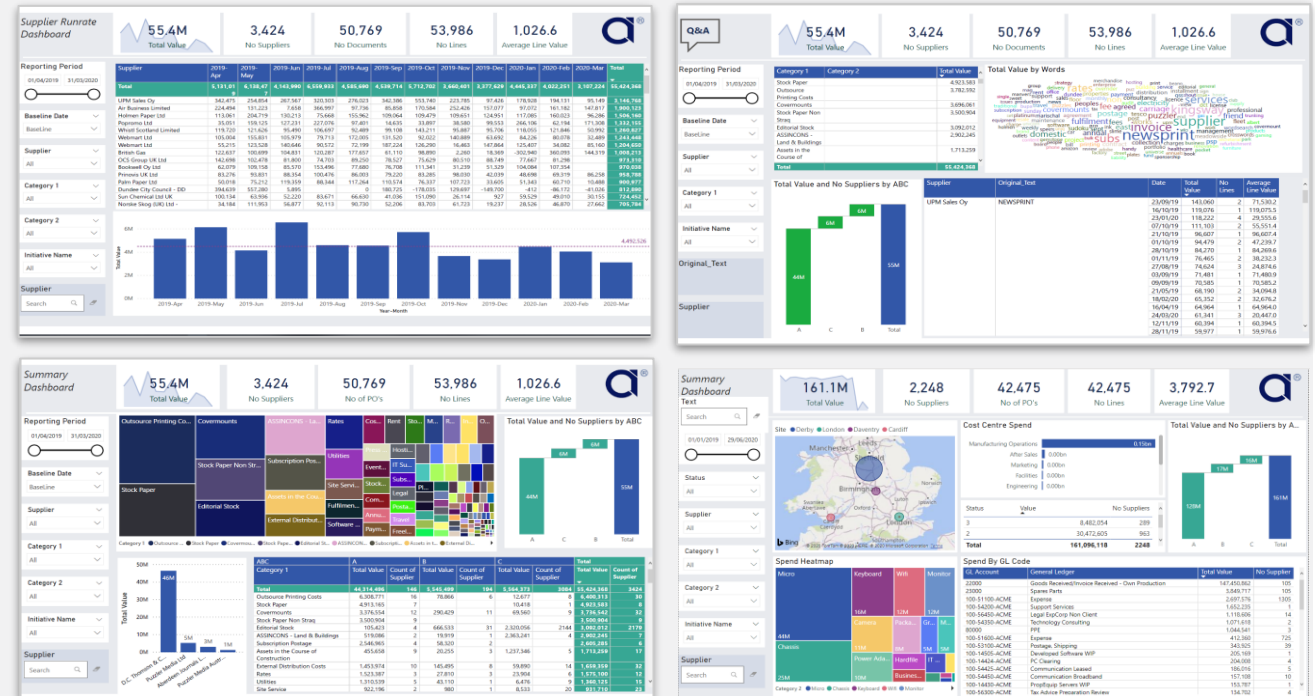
Supplier Runrate Dashboard

55.4M
Total Value

3,424
No Suppliers

50,769
No Documents

53,986
No Lines

1,026.6
Average Line Value

Reporting Period
01/04/2019 31/03/2020

Baseline Date
BaseLine

Supplier
All

Category 1
All

Category 2
All

Initiative Name
All

Supplier
Search

| Supplier | 2019-Apr | 2019-May | 2019-Jun | 2019-Jul | 2019-Aug | 2019-Sep | 2019-Oct | 2019-Nov | 2019-Dec | 2020-Jan | 2020-Feb | 2020-Mar | Total |
|---|---|---|---|---|---|---|---|---|---|---|---|---|---|
| Total | 5,131,01 | 6,138,47 | 4,143,990 | 6,559,933 | 4,585,688 | 4,539,714 | 5,712,702 | 3,660,401 | 3,377,629 | 4,445,327 | 4,022,251 | 3,677,024 | 55,424,368 |
| UPM Sales Oy | 342,475 | 254,854 | 267,567 | 320,503 | 276,023 | 342,386 | 553,740 | 223,785 | 97,426 | 178,928 | 194,151 | 95,030 | 3,146,768 |
| Air Business Limited | 224,494 | 131,223 | 7,658 | 366,997 | 97,798 | 85,868 | 175,584 | 252,426 | 157,077 | 97,072 | 161,847 | 142,397 | 1,900,123 |
| Holmen Paper Ltd | 113,061 | 204,778 | 130,213 | 75,668 | 155,962 | 109,064 | 109,479 | 109,651 | 124,951 | 117,085 | 160,023 | 96,286 | 1,505,130 |
| Popnomo Ltd | 35,051 | 159,725 | 127,231 | 227,076 | 97,481 | 14,635 | 33,897 | 38,580 | 99,533 | 236,106 | 32,123 | 95,626 | 1,332,155 |
| Whistl Scotland Limited | 119,720 | 121,626 | 95,490 | 106,697 | 92,489 | 99,108 | 143,211 | 93,887 | 92,776 | 118,005 | 121,045 | 56,990 | 1,260,827 |
| Whistl UK Limited | 105,004 | 155,831 | 105,979 | 79,713 | 172,005 | 131,520 | 92,022 | 154,839 | 92,489 | 79,664 | 75,541 | 50,090 | 1,243,446 |
| Webmart Ltd | 55,215 | 123,528 | 140,646 | 90,572 | 72,199 | 187,224 | 126,290 | 16,463 | 147,864 | 124,256 | 71,153 | 50,401 | 1,204,650 |
| British Gas | 122,637 | 100,699 | 104,831 | 120,287 | 177,657 | 61,110 | 98,690 | 2,260 | 102,878 | 120,306 | 79,201 | 81,456 | 1,069,215 |
| OCS Group UK Ltd | 142,698 | 102,478 | 81,800 | 74,703 | 89,250 | 78,527 | 75,629 | 80,510 | 88,749 | 77,667 | 81,298 | | 973,310 |
| Bookwell Oy Ltd | 62,079 | 109,158 | 85,570 | 153,496 | 77,680 | 76,708 | 111,341 | 31,239 | 51,329 | 104,084 | 107,354 | | 970,038 |
| Prinovis UK Ltd | 83,276 | 93,851 | 88,354 | 100,476 | 86,003 | 79,220 | 83,285 | 98,030 | 42,039 | 48,698 | 69,319 | 86,258 | 958,809 |
| Palm Paper Ltd | 50,018 | 75,212 | 119,359 | 88,344 | 117,264 | 110,574 | 76,337 | 107,723 | 33,025 | 84,320 | 60,710 | 10,488 | 900,877 |
| Dundee City Council - DD | 394,639 | 557,280 | 1,589 | 0 | 180,725 | -178,035 | 129,697 | -149,700 | -612 | 86,172 | -61,026 | 61,026 | 812,806 |
| Sun Chemical Ltd UK | 100,134 | 63,956 | 52,220 | 83,671 | 66,630 | 41,036 | 151,090 | 26,114 | 942 | 78,700 | 68,954 | 42,600 | 724,452 |
| Norske Skog (UK) Ltd | 34,184 | 111,953 | 56,877 | 92,113 | 90,700 | 61,723 | 79,227 | 28,536 | 46,870 | 27,664 | | | 704,784 |

8M
6M
4M
2M
0M
Total Value
4,492,526
2019-Apr 2019-May 2019-Jun 2019-Jul 2019-Aug 2019-Sep 2019-Oct 2019-Nov 2019-Dec 2020-Jan 2020-Feb 2020-Mar
Year-Month

Q&A

55.4M
Total Value

3,424
No Suppliers

50,769
No Documents

53,986
No Lines

1,026.6
Average Line Value

Reporting Period
01/04/2019 31/03/2020

Baseline Date
BaseLine

Supplier
All

Category 1
All

Initiative Name
All

Original_Text

Supplier

| Category 1 | Category 2 | Total Value |
|---|---|---|
| Stock Paper | | 4,923,383 |
| Outsource Printing Costs | | 3,782,092 |
| Covermounts | | 3,696,061 |
| Stock Paper Non Straq | | 3,500,904 |
| Editorial Stock | | 3,092,012 |
| ASSINCONS - Land & Buildings | | 2,902,245 |
| Assets in the Course of | | 1,713,259 |
| Total | | 55,424,368 |

Total Value by Words
supplier newsprint invoice services subs rates covermounts fulfilment postage agreed fees electricity professional consultancy payment print royalties management

Total Value and No Suppliers by ABC
6M
6M
44M
55M
A C B Total

| Supplier | Original_Text | Date | Total Value | No Lines | Average Line Value |
|---|---|---|---|---|---|
| UPM Sales Oy | NEWSPRINT | 23/09/19 | 143,060 | 2 | 71,530.2 |
| | | 16/10/19 | 119,075 | 1 | 119,075.5 |
| | | 23/01/20 | 118,222 | 4 | 29,555.6 |
| | | 07/10/19 | 111,103 | 2 | 55,551.4 |
| | | 21/10/19 | 96,607 | 1 | 96,607.4 |
| | | 01/10/19 | 94,479 | 2 | 47,239.7 |
| | | 28/10/19 | 84,270 | 1 | 84,269.6 |
| | | 05/11/19 | 71,481 | 1 | 71,480.9 |
| | | 27/08/19 | 74,624 | 3 | 24,874.6 |
| | | 09/09/19 | 70,585 | 1 | 70,585.1 |
| | | 21/05/19 | 68,190 | 2 | 34,095.1 |
| | | 18/02/20 | 65,352 | 2 | 32,676.2 |
| | | 16/04/19 | 64,554 | 1 | 64,554.4 |
| | | 12/11/19 | 60,394 | 1 | 60,394.2 |
| | | 28/11/19 | 59,977 | 1 | 59,976.6 |

Summary Dashboard

55.4M
Total Value

3,424
No Suppliers

50,769
No of PO's

53,986
No Lines

1,026.6
Average Line Value

Reporting Period
01/04/2019 31/03/2020

Baseline Date
BaseLine

Supplier
All

Category 1
All

Category 2
All

Initiative Name
All

Supplier
Search

Outsource Printing Co... Covermounts ASSINCONS - La... Rates Co... Rent Sto... M... M...
Stock Paper
Stock Paper Non Str... Subscription Pos... Utilities Hosti... Event... IT Su... Subs... Legal Pl...
Editorial Stock Assets in the Co... Site Servi... Fulfilmen... Travel External Distribution... Software ... Paym... Freel...

Category 1 ● Outsource... ● Stock Paper ● Covermou... ● Stock Pap... ● Editorial S... ● ASSINCON... ● Subscripti... ● Assets in t... ● External Di...

Total Value and No Suppliers by ABC
6M
6M
44M
55M
A C B Total

50M
40M
30M
20M
10M
0M
Total Value
46M
5M
3M
1M
D.C. Thomson & C... Puzzler Media Ltd Aberdeen Journals L... Puzzler Media Autr...

| ABC | A | | B | | C | | Total | |
|---|---|---|---|---|---|---|---|---|
| Category 1 | Total Value | Count of Supplier | Total Value | Count of Supplier | Total Value | Count of Supplier | Total Value | Count of Supplier |
| Total | 44,314,486 | 146 | 5,545,489 | 184 | 5,564,373 | 3084 | 55,424,368 | 2424 |
| Outsource Printing Costs | 3,704,060 | 16 | 78,866 | 6 | 12,677 | 8 | 3,402,113 | 35 |
| Stock Paper | 4,913,165 | 7 | | | 10,418 | 1 | 4,923,583 | 9 |
| Covermounts | 3,376,554 | 12 | 290,429 | 11 | 69,560 | 9 | 3,736,542 | 32 |
| Stock Paper Non Straq | 3,500,904 | 9 | | | | | 3,500,904 | 9 |
| Editorial Stock | 105,423 | 4 | 666,533 | 31 | 2,320,056 | 2142 | 3,092,012 | 2176 |
| ASSINCONS - Land & Buildings | 519,086 | 2 | 19,919 | 1 | 2,363,241 | 4 | 2,902,245 | 7 |
| Subscription Postage | 2,629,566 | 4 | 2,353 | 1 | | | 2,631,919 | 5 |
| Assets in the Course of Construction | 455,658 | 9 | 20,255 | 3 | 1,237,346 | 5 | 1,713,259 | 17 |
| External Distribution Costs | 1,453,974 | 10 | 145,495 | 8 | 59,890 | 24 | 1,659,359 | 32 |
| Rates | 1,523,387 | 3 | 27,810 | 3 | 23,904 | 6 | 1,575,100 | 12 |
| Utilities | 1,310,539 | 3 | 110,106 | 7 | 6,476 | 3 | 1,520,121 | 13 |
| Site Service | 922,196 | 2 | 901 | | 8,533 | 20 | 931,710 | 23 |

Summary Dashboard

Text
Search

161.1M
Total Value

2,248
No Suppliers

42,475
No of PO's

42,475
No Lines

3,792.7
Average Line Value

01/01/2019 29/06/2020

Status
All

Supplier
All

Category 1
All

Category 2
All

Initiative Name
All

Supplier
Search

Site ● Derby ● London ● Daventry ● Cardiff
Manchester Leeds Birmin... Bing

Cost Centre Spend
Manufacturing Operations 0.15bn
After Sales 0.00bn
Marketing 0.00bn
Facilities 0.00bn
Engineering 0.00bn

| Status | Value | No Suppliers |
|---|---|---|
| 3 | 8,482,054 | 285 |
| 2 | 30,472,605 | 963 |
| Total | 161,096,118 | 2248 |

Total Value and No Suppliers by A...
128M
161M

Spend Heatmap
Micro Keyboard Wifi Monitor
16M 12M
Camera Packs... Mouse
Chassis Power Ada... Hardfile
25M Business...
Category 2 ● Micro ● Chassis ● Keyboard ● Wifi ● Camera

Spend By GL Code

| GL Account | General Ledger | Total Value | No Supplier |
|---|---|---|---|
| 20000 | Goods Received/Invoice Received - Own Production | 147,450,862 | 105 |
| 20000 | Spares Parts | 3,849,717 | 105 |
| 100-51100-ACME | Expense | 2,697,376 | 1305 |
| 100-54200-ACME | Support Services | 1,652,235 | 1 |
| 100-56450-ACME | Legal ExpCorp Non Client | 1,110,606 | 14 |
| 100-54300-ACME | Technology Consulting | 1,071,618 | 2 |
| 80000 | FFE | 1,064,541 | 2 |
| 100-51600-ACME | Expense | 412,360 | 725 |
| 100-53100-ACME | Postage, Shipping | 343,925 | 39 |
| 100-14505-ACME | Developed Software WIP | 205,169 | 1 |
| 100-14424-ACME | PC Clearing | 204,008 | 4 |
| 100-54425-ACME | Communication Leased | 186,016 | 5 |
| 100-54400-ACME | Communication Broadband | 175,161 | 5 |
| 100-14450-ACME | PropEquip Servers WIP | 155,152 | 1 |
| 100-56300-ACME | Tax Advice Preparation Review | 134,702 | 1 |